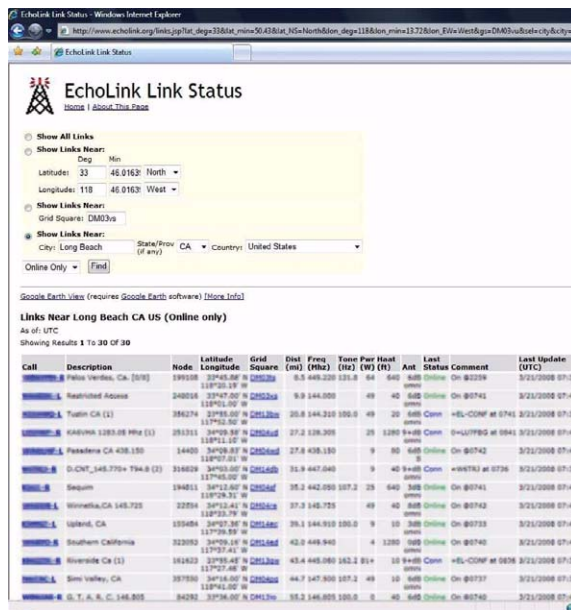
EchoLink Link Status - Windows Internet Explorer

http://www.echolink.org/links.jsp?lat_deg=33&lat_min=50.43&lat_NS=North&lon_deg=118&lon_min=13.72&lon_EW=West&gs=DM03vs&sel=city&city

EchoLink Link Status

EchoLink Link Status
Home | About This Page

Show All Links
Show Links Near:
Deg Min
Latitude: 33 46.0163 North
Longitude: 118 46.0163 West
Show Links Near:
Grid Square: DM03vs
Show Links Near:
City: Long Beach State/Prov (if any) CA Country: United States
Online Only Find

Google Earth View (requires Google Earth software) [More Info]

Links Near Long Beach CA US (Online only)
As of: UTC
Showing Results 1 To 30 Of 30

| Call | Description | Node | Latitude Longitude | Grid Square | Dist (mi) | Freq (Mhz) | Tone (Hz) | Pwr (W) | Haat (ft) | Ant | Last Status | Comment | Last Update (UTC) |
|---|---|---|---|---|---|---|---|---|---|---|---|---|---|
| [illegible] | Palos Verdes, Ca. [0/8] | 199108 | 33°45.66' N 118°20.19' W | DM03ts | 8.5 | 445.220 | 131.8 | 64 | 640 | 6dB omni | Online | On @2259 | 3/21/2008 07:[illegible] |
| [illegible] | Restricted Access | 248016 | 33°47.00' N 118°01.00' W | DM03vs | 9.9 | 144.000 | | 49 | 40 | 6dB omni | Online | On @0741 | 3/21/2008 07:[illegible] |
| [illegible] | Tustin CA (1) | 356274 | 33°55.00' N 117°52.50' W | DM13bs | 20.8 | 144.310 | 100.0 | 49 | 20 | 6dB omni | Conn | +EL-CONF at 0741 | 3/21/2008 07:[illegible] |
| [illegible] | KA6VHA 1283.05 MHz (1) | 251311 | 34°09.58' N 118°11.10' W | DM04ud | 27.2 | 128.305 | | 25 | 1280 | 9+dB omni | Conn | 0+LU7FBG at 0841 | 3/21/2008 07:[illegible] |
| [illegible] | Pasadena CA 438.150 | 14400 | 34°09.83' N 118°07.01' W | DM04ud | 27.6 | 438.150 | | 9 | 80 | 6dB omni | Online | On @0742 | 3/21/2008 07:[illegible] |
| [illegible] | D.CNT_145.770+ T94.8 (2) | 316828 | 34°03.00' N 117°45.00' W | DM14db | 31.9 | 447.040 | | 9 | 40 | 9+dB omni | Conn | +W6TRJ at 0736 | 3/21/2008 07:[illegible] |
| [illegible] | Sequim | 194811 | 34°12.60' N 118°29.31' W | DM04sf | 35.2 | 442.050 | 107.2 | 25 | 640 | 3dB omni | Online | On @0741 | 3/21/2008 07:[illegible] |
| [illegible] | Winnetka,CA 145.725 | 22554 | 34°12.41' N 118°33.79' W | DM04re | 37.3 | 145.725 | | 49 | 40 | 6dB omni | Online | On @0742 | 3/21/2008 07:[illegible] |
| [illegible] | Upland, CA | 155484 | 34°07.36' N 117°39.55' W | DM14ec | 39.1 | 144.910 | 100.0 | 9 | 10 | 3dB omni | Online | On @0733 | 3/21/2008 07:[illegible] |
| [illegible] | Southern California | 323052 | 34°09.16' N 117°37.41' W | DM14ed | 42.0 | 449.940 | | 4 | 1280 | 9dB omni | Online | On @0740 | 3/21/2008 07:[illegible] |
| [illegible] | Riverside Ca (1) | 161623 | 33°55.48' N 117°24.22' W | DM13gw | 43.4 | 445.060 | 162.2 | 81+ | | 10 | 9+dB omni | Conn | +EL-CONF at 0838 | 3/21/2008 07:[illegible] |
| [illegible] | Simi Valley, CA | 357550 | 34°16.00' N 118°46.00' W | DM04qg | 44.7 | 147.500 | 107.2 | 49 | 10 | 6dB omni | Online | On @0737 | 3/21/2008 07:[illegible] |
| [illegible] | G. T. A. R. C. 146.805 | 84292 | 33°36.00' N | DM13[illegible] | 55.2 | 146.805 | 100.0 | 0 | 40 | 6dB | Online | On @0740 | 3/21/2008 07:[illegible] |